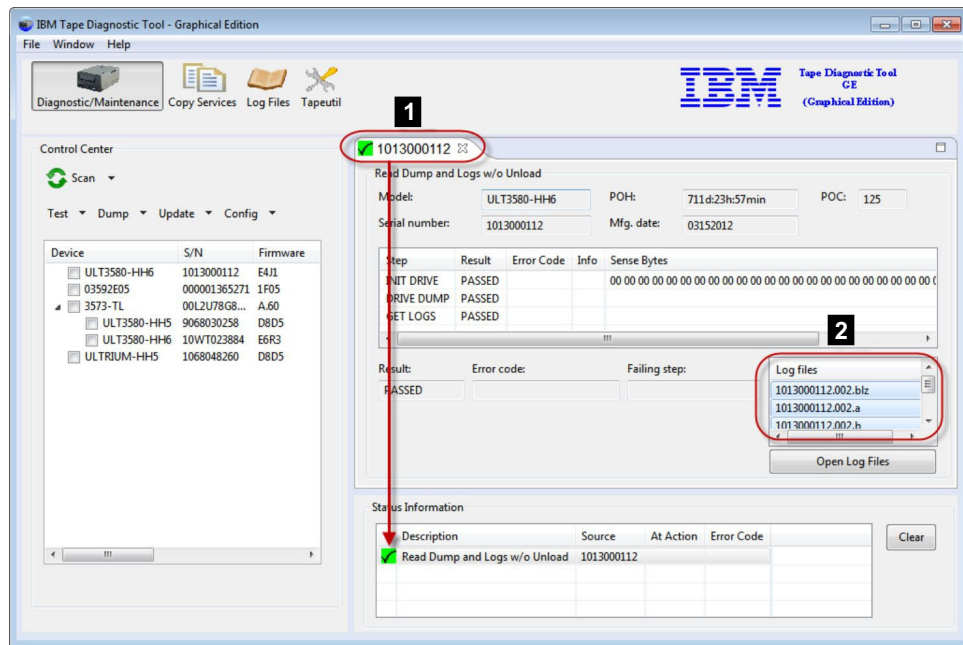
IBM Tape Diagnostic Tool - Graphical Edition

File Window Help

Diagnostic/Maintenance Copy Services Log Files Tapeutil

IBM Tape Diagnostic Tool GE (Graphical Edition)

1

Control Center

Scan

Test Dump Update Config

| Device | S/N | Firmware |
|---|---|---|
| ULT3580-HH6 | 1013000112 | E4J1 |
| 03592E05 | 000001365271 | 1F05 |
| 3573-TL | 00L2U78G8... | A.60 |
| ULT3580-HH5 | 9068030258 | D8D5 |
| ULT3580-HH6 | 10WT023884 | E6R3 |
| ULTRIUM-HH5 | 1068048260 | D8D5 |

1013000112

Read Dump and Logs w/o Unload

Model: ULT3580-HH6 POH: 711d:23h:57min POC: 125

Serial number: 1013000112 Mfg. date: 03152012

| Step | Result | Error Code | Info | Sense Bytes |
|---|---|---|---|---|
| INIT DRIVE | PASSED | | | 00 00 00 00 00 00 00 00 00 00 00 00 00 00 00 00 00 00 00 00 00 00 00 00 00 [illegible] |
| DRIVE DUMP | PASSED | | | |
| GET LOGS | PASSED | | | |

2

Result: PASSED Error code: Failing step:

Log files
1013000112.002.blz
1013000112.002.a
1013000112.002.b

Open Log Files

Status Information

| Description | Source | At Action | Error Code |
|---|---|---|---|
| Read Dump and Logs w/o Unload | 1013000112 | | |

Clear